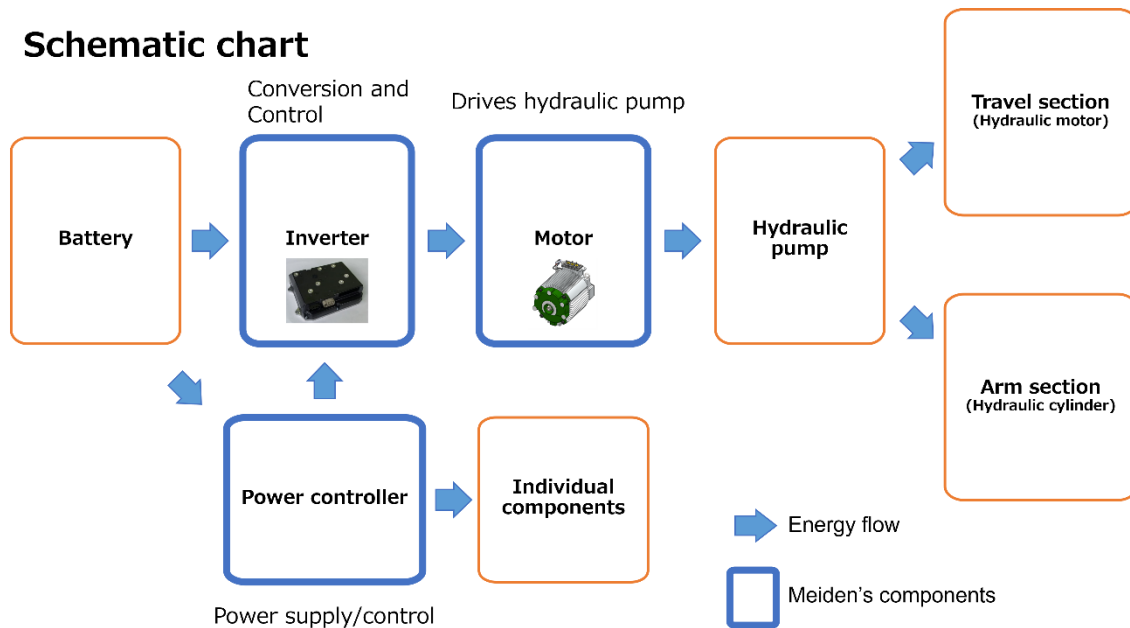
Schematic chart

Conversion and Control

Drives hydraulic pump

Travel section
(Hydraulic motor)

Battery

Inverter

Motor

Hydraulic pump

Arm section
(Hydraulic cylinder)

Power controller

Individual components

Energy flow

Meiden's components

Power supply/control